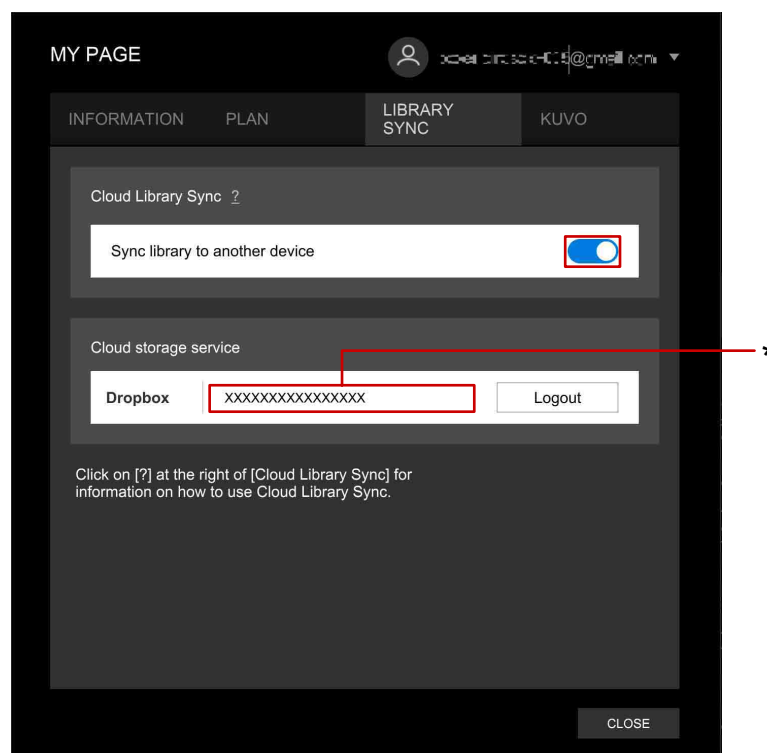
MY PAGE

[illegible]@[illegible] ▼

INFORMATION PLAN LIBRARY SYNC KUVO

Cloud Library Sync ?

Sync library to another device

Cloud storage service

Dropbox XXXXXXXXXXXXXXXX Logout

Click on [?] at the right of [Cloud Library Sync] for information on how to use Cloud Library Sync.

CLOSE

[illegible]